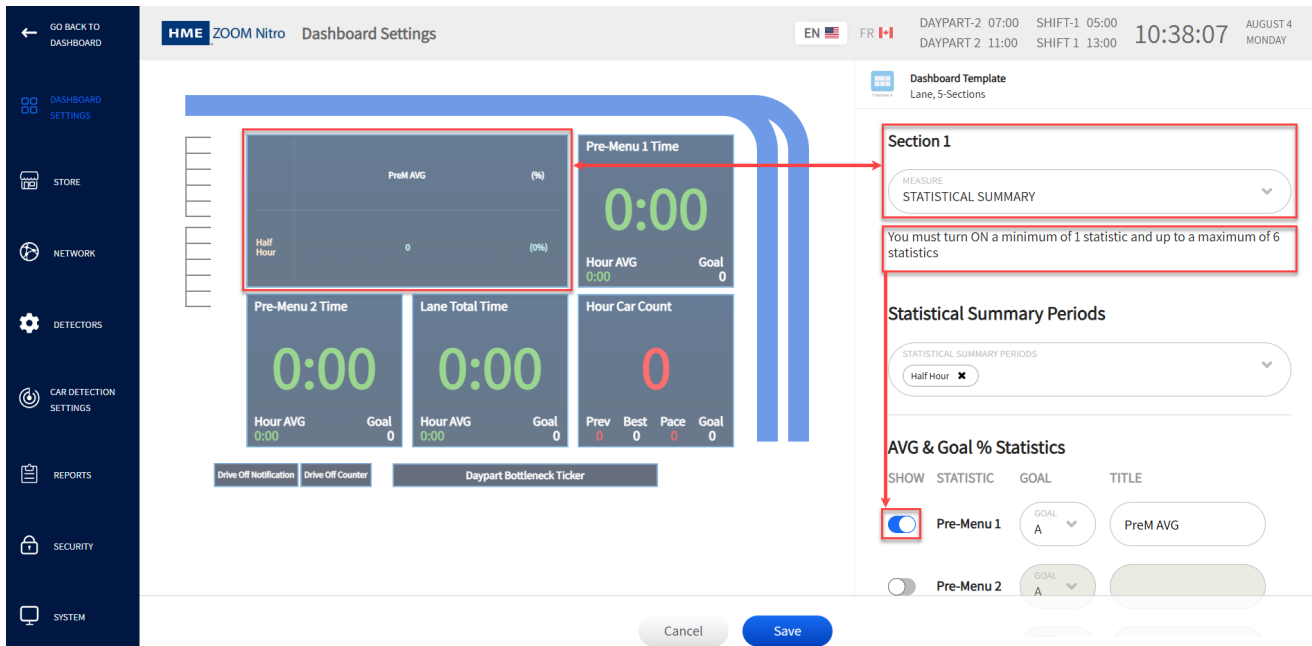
GO BACK TO DASHBOARD

DASHBOARD SETTINGS

STORE

NETWORK

DETECTORS

CAR DETECTION SETTINGS

REPORTS

SECURITY

SYSTEM

HME ZOOM Nitro Dashboard Settings

EN FR

DAYPART-2 07:00 SHIFT-1 05:00
DAYPART 2 11:00 SHIFT 1 13:00

10:38:07

AUGUST 4
MONDAY

PreM AVG (%)

Half Hour 0 (0%)

Pre-Menu 1 Time
0:00
Hour AVG Goal
0:00 0

Pre-Menu 2 Time
0:00
Hour AVG Goal
0:00 0

Lane Total Time
0:00
Hour AVG Goal
0:00 0

Hour Car Count
0
Prev Best Pace Goal
0 0 0 0

Drive Off Notification Drive Off Counter Daypart Bottleneck Ticker

Dashboard Template
Lane, 5-Sections

Section 1

MEASURE
STATISTICAL SUMMARY

You must turn ON a minimum of 1 statistic and up to a maximum of 6 statistics

Statistical Summary Periods

STATISTICAL SUMMARY PERIODS
Half Hour

AVG & Goal % Statistics

SHOW STATISTIC GOAL TITLE

Pre-Menu 1 GOAL A PreM AVG

Pre-Menu 2 GOAL A

Cancel Save